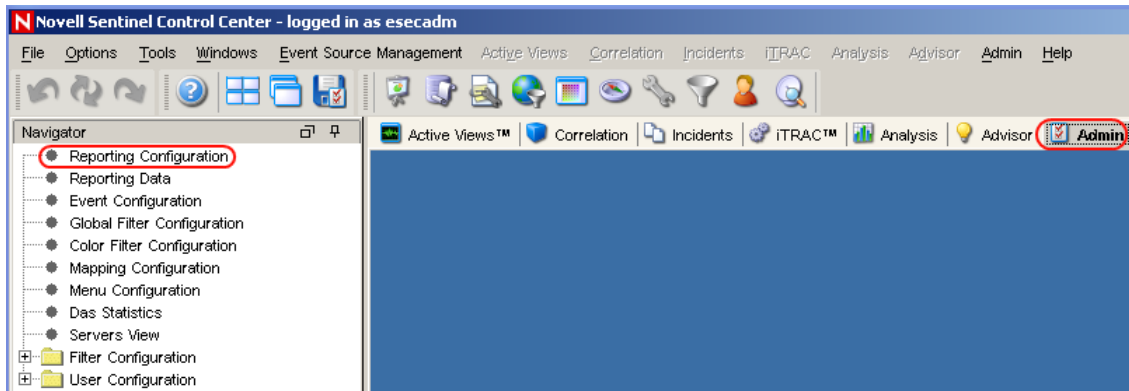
N Novell Sentinel Control Center - logged in as esecadm

File Options Tools Windows Event Source Management Active Views Correlation Incidents iTRAC Analysis Advisor Admin Help

Navigator

Reporting Configuration
Reporting Data
Event Configuration
Global Filter Configuration
Color Filter Configuration
Mapping Configuration
Menu Configuration
Das Statistics
Servers View
Filter Configuration
User Configuration

Active Views™ | Correlation | Incidents | iTRAC™ | Analysis | Advisor | Admin